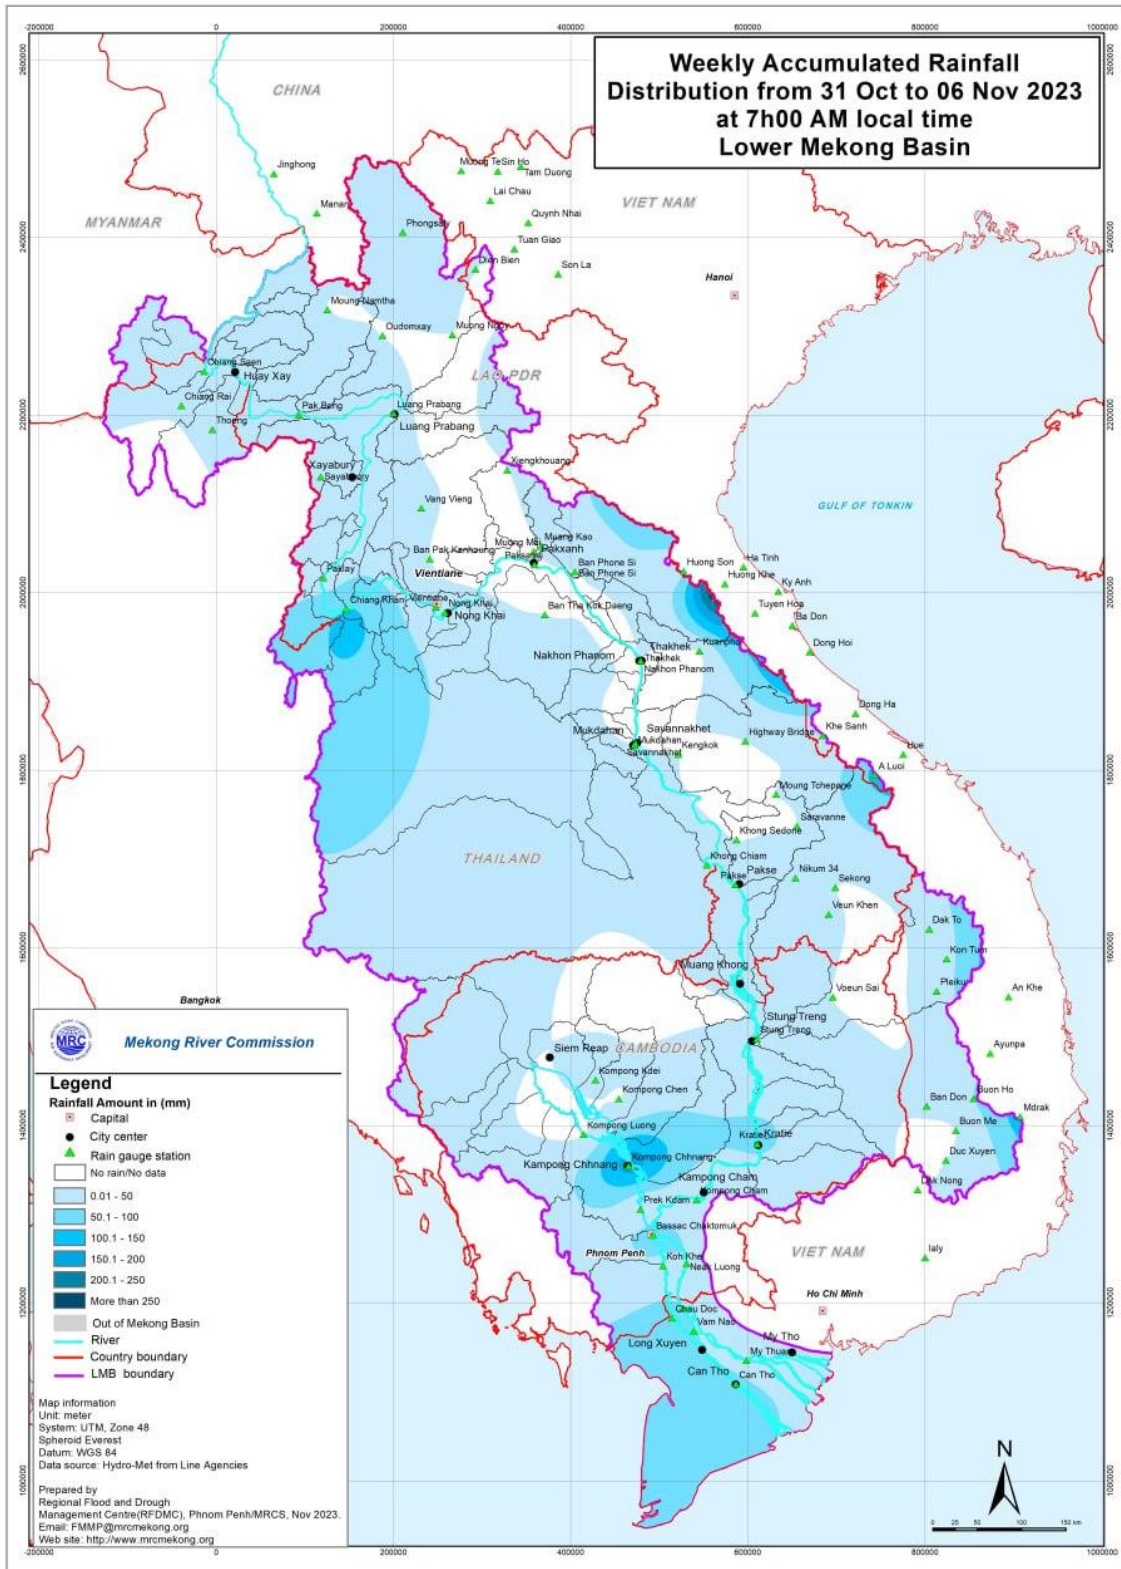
-200000 0 200000 400000 600000 800000 1000000

Weekly Accumulated Rainfall Distribution from 31 Oct to 06 Nov 2023 at 7h00 AM local time Lower Mekong Basin

2600000 2400000 2200000 2000000 1800000 1600000 1400000 1200000 1000000

CHINA
MYANMAR
VIET NAM
LAO PDR
THAILAND
CAMBODIA
VIET NAM
GULF OF TONKIN

Jinghong
Mengla
Phongsaly
Muong TeSin Ho
Tam Duong
Lai Chau
Quynh Nhai
Tuan Giao
Dien Bien
Son La
Hanoi
Moung Namtha
Oudomxay
Muong Ngoy
Chiang Saen
Huay Xay
Chiang Rai
Pak Beng
Thoeng
Luang Prabang
Luang Prabang
Xayabury
Sayabouly
Xiengkhouang
Vang Vieng
Muang Kao
Muong Mai
Pakxanh
Paksane
Ban Pak Kanhoung
Vientiane
Ban Phone Si
Ban Phone Si
Huong Son
Ha Tinh
Huong Khe
Ky Anh
Tuyen Hoa
Ba Don
Paklay
Chiang Khan
Vientiane
Nong Khai
Nong Khai
Ban Tha Kok Daeng
Kuanpho
Dong Hoi
Thakhek
Thakhek
Nakhon Phanom
Nakhon Phanom
Dong Ha
Khe Sanh
Hue
A Luoi
Savannakhet
Mukdahan
Mukdahan
Savannakhet
Kengkok
Highway Bridge
Moung Tchepone
Saravanne
Khong Sedone
Khong Chiam
Pakse
Pakse
Nikum 34
Sekong
Veun Khen
Dak To
Kon Tum
Pleiku
An Khe
Muang Khong
Voeun Sai
Stung Treng
Stung Treng
Bangkok
Siem Reap
Kompong Kdei
Kompong Chen
Ayunpa
Ban Don
Buon Ho
Mdrak
Buon Me
Kompong Luong
Kratie
Kratie
Kampong Chhnang
Kompong Chhnang
Kampong Cham
Kompong Cham
Duc Xuyen
Dak Nong
Prek Kdam
Bassac Chaktomuk
Phnom Penh
Koh Khel
Neak Luong
Ialy
Ho Chi Minh
Chau Doc
Vam Nao
Long Xuyen
My Tho
My Thuan
Can Tho
Can Tho

Mekong River Commission
MRC

Legend
Rainfall Amount in (mm)
Capital
City center
Rain gauge station
No rain/No data
0.01 - 50
50.1 - 100
100.1 - 150
150.1 - 200
200.1 - 250
More than 250
Out of Mekong Basin
River
Country boundary
LMB boundary

Map information
Unit: meter
System: UTM, Zone 48
Spheroid Everest
Datum: WGS 84
Data source: Hydro-Met from Line Agencies

Prepared by
Regional Flood and Drough Management Centre(RFDMC), Phnom Penh/MRCS, Nov 2023.
Email: FMMP@mrcmekong.org
Web site: http://www.mrcmekong.org

N
0 25 50 100 150 km